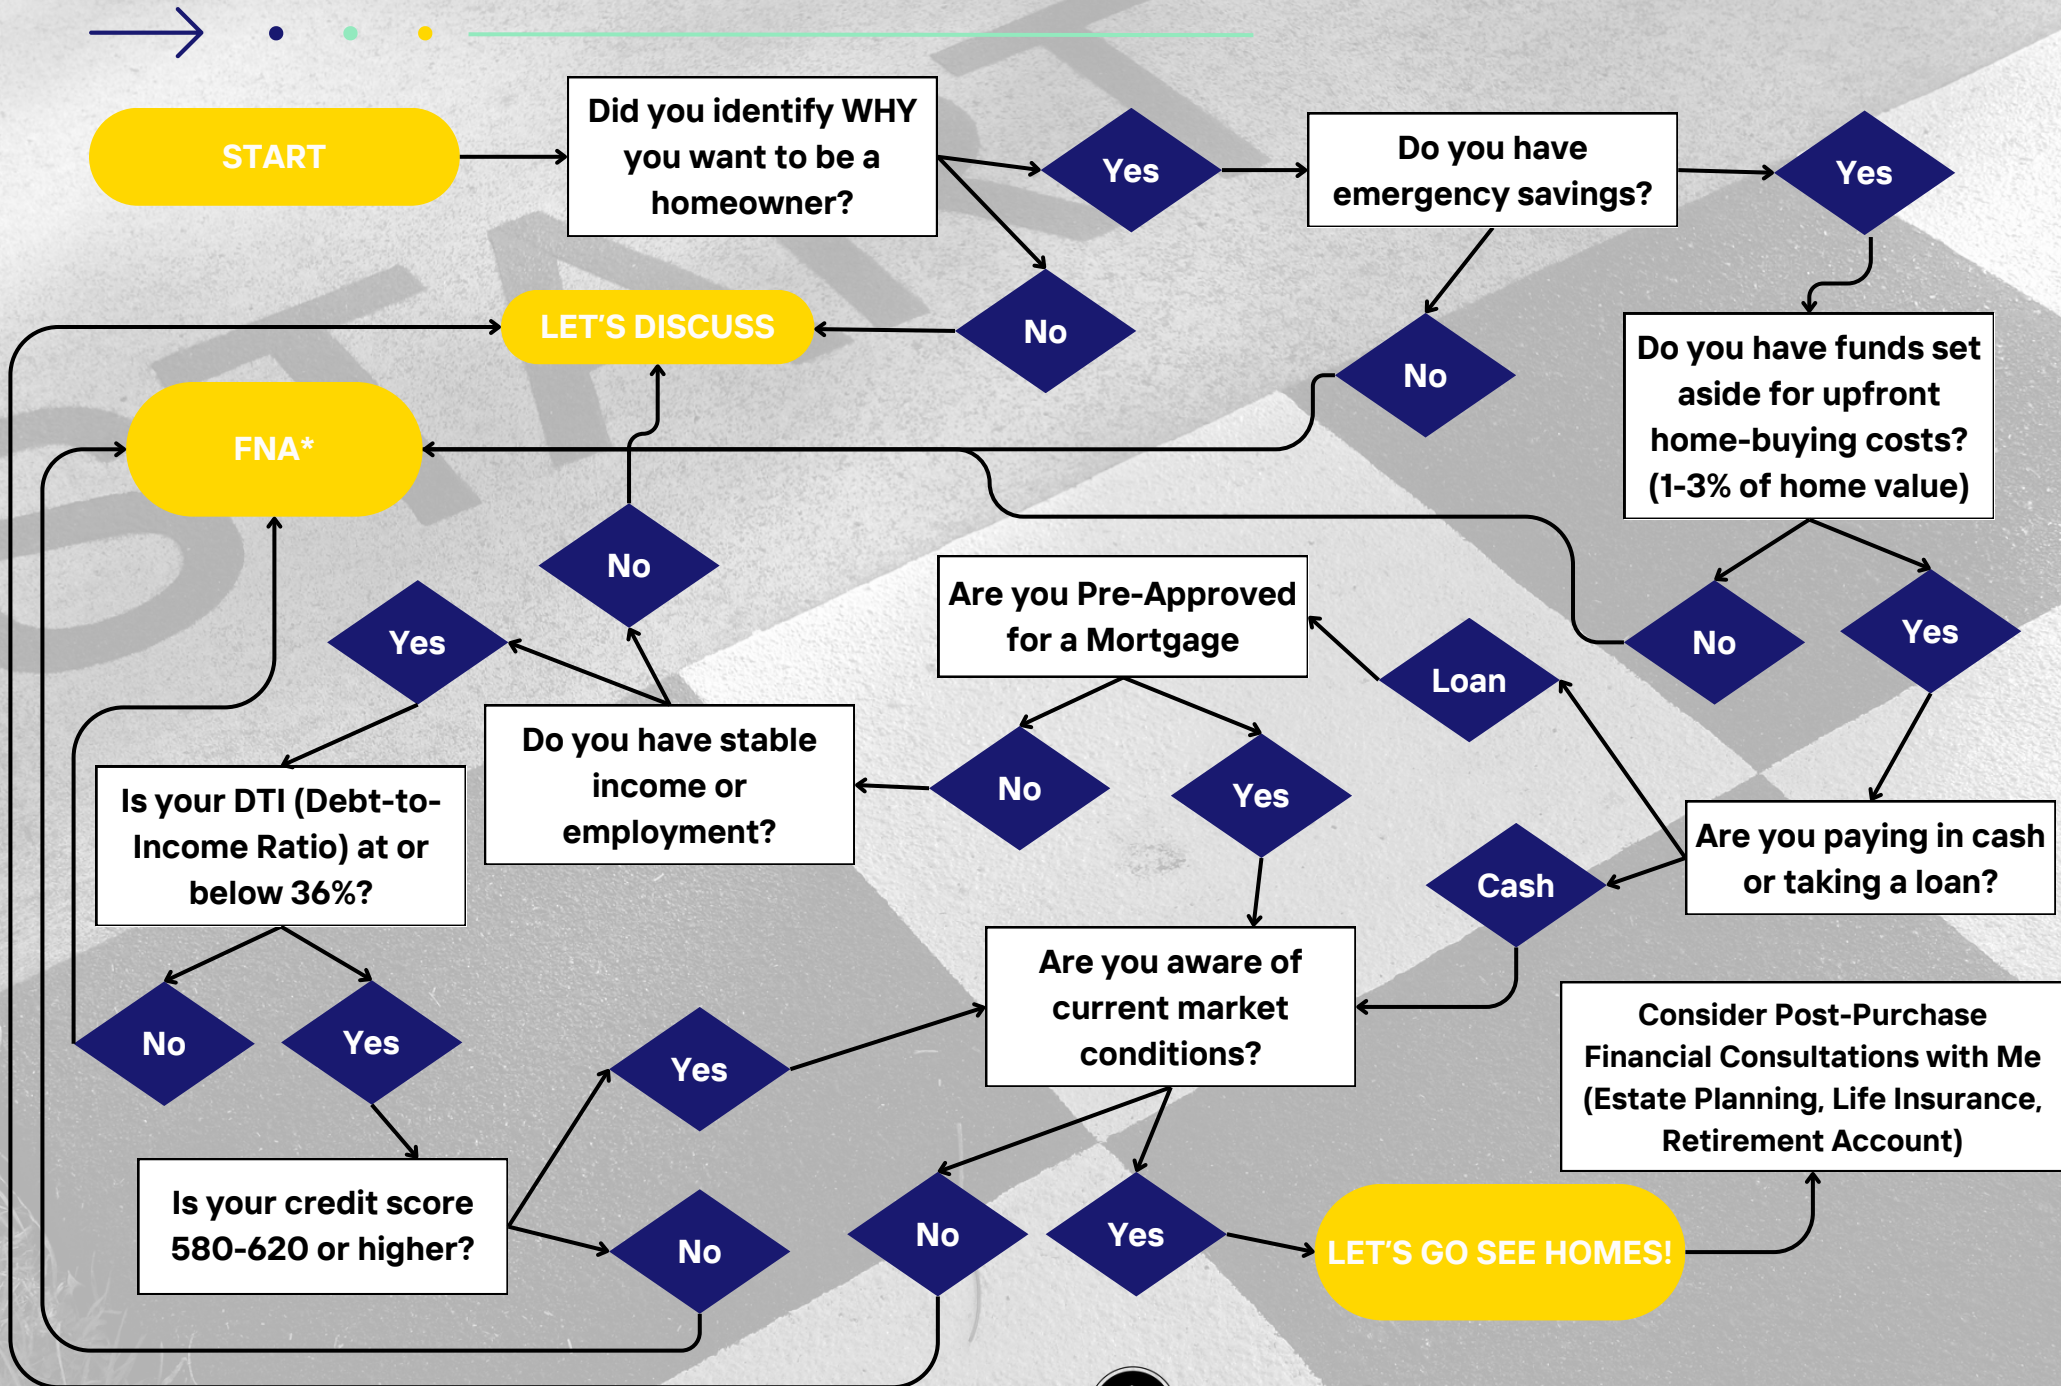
START

Did you identify WHY you want to be a homeowner?

Yes

No

LET'S DISCUSS

Do you have emergency savings?

Yes

No

Do you have funds set aside for upfront home-buying costs? (1-3% of home value)

FNA*

No

Yes

No

Yes

Are you Pre-Approved for a Mortgage

Loan

Do you have stable income or employment?

No

Yes

Are you paying in cash or taking a loan?

Cash

Is your DTI (Debt-to-Income Ratio) at or below 36%?

Are you aware of current market conditions?

Consider Post-Purchase Financial Consultations with Me (Estate Planning, Life Insurance, Retirement Account)

No

Yes

Yes

Is your credit score 580-620 or higher?

No

No

Yes

LET'S GO SEE HOMES!